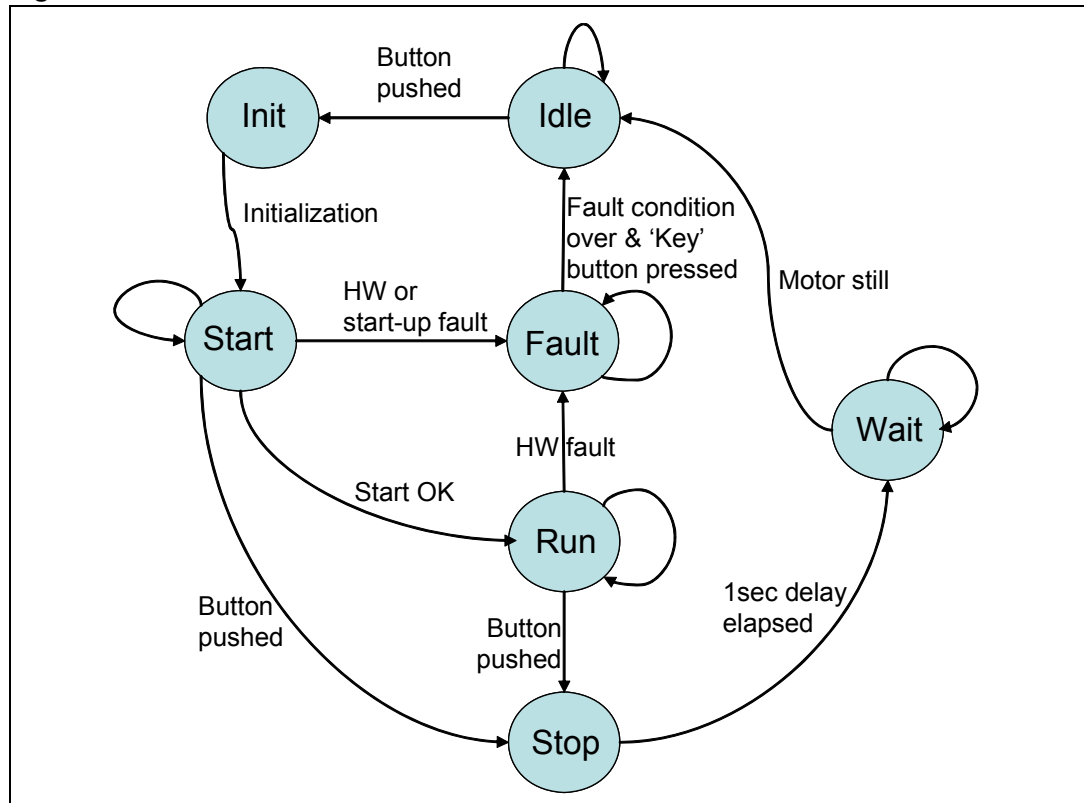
Button pushed

Init

Idle

Initialization

Fault condition over & 'Key' button pressed

Motor still

HW or start-up fault

Start

Fault

Wait

HW fault

Start OK

Run

Button pushed

Button pushed

1sec delay elapsed

Stop